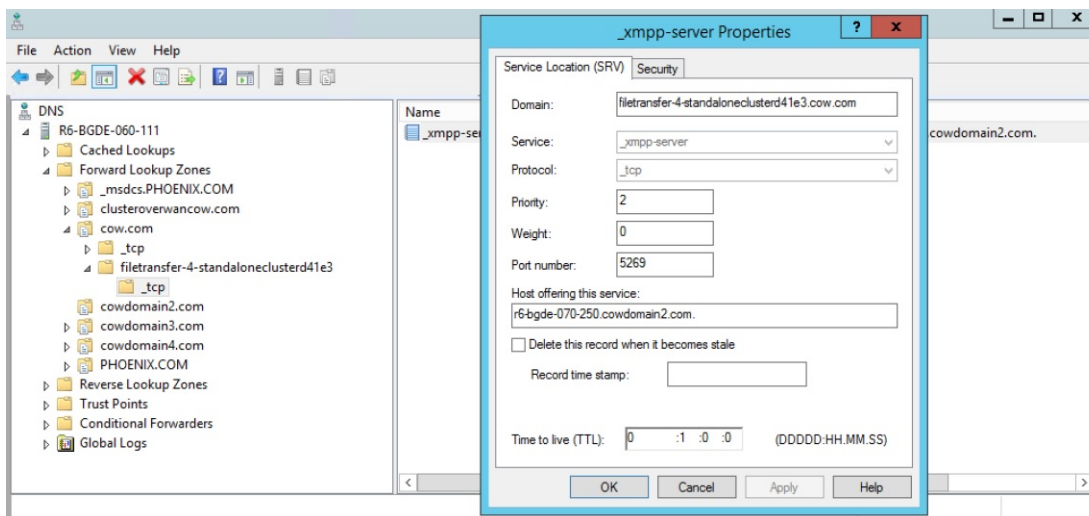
File Action View Help

DNS
R6-BGDE-060-111
Cached Lookups
Forward Lookup Zones
_msdcs.PHOENIX.COM
clusteroverwancow.com
cow.com
_tcp
filetransfer-4-standaloneclusterd41e3
_tcp
cowdomain2.com
cowdomain3.com
cowdomain4.com
PHOENIX.COM
Reverse Lookup Zones
Trust Points
Conditional Forwarders
Global Logs

Name
_xmpp-ser
cowdomain2.com.

_xmpp-server Properties
?
x
Service Location (SRV)
Security
Domain: filetransfer-4-standaloneclusterd41e3.cow.com
Service: _xmpp-server
Protocol: _tcp
Priority: 2
Weight: 0
Port number: 5269
Host offering this service:
r6-bgde-070-250.cowdomain2.com.
Delete this record when it becomes stale
Record time stamp:
Time to live (TTL): 0 :1 :0 :0 (DDDDD:HH.MM.SS)
OK Cancel Apply Help